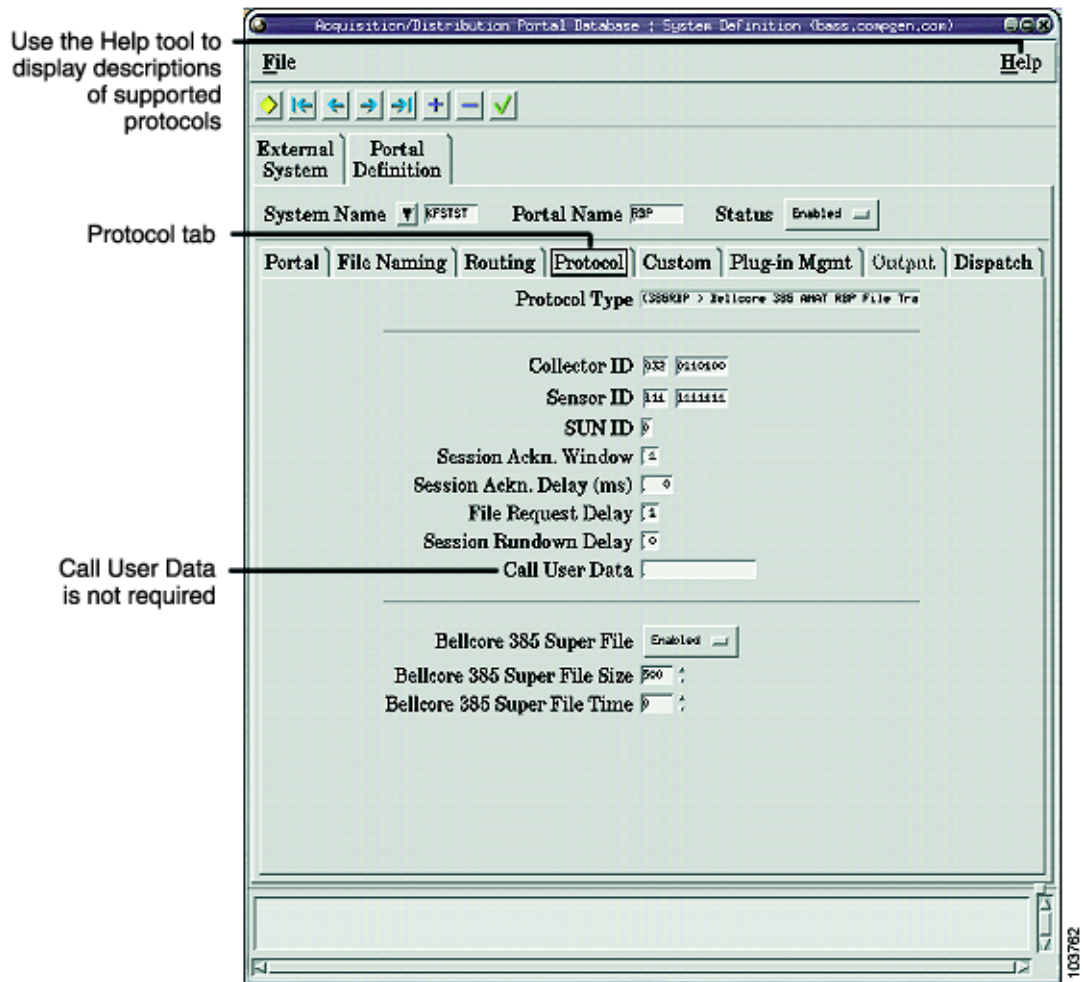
Use the Help tool to display descriptions of supported protocols

Protocol tab

Call User Data is not required

Acquisition/Distribution Portal Database : System Definition (bass.compgen.com)

File

Help

External System

Portal Definition

System Name KFSTST

Portal Name RBP

Status Enabled

Portal

File Naming

Routing

Protocol

Custom

Plug-in Mgmt

Output

Dispatch

Protocol Type (385RBP > Bellcore 385 AMAT RBP File Tra

Collector ID 032 0110100

Sensor ID 111 1111111

SUN ID 0

Session Ackn. Window 1

Session Ackn. Delay (ms) 0

File Request Delay 1

Session Rundown Delay 0

Call User Data

Bellcore 385 Super File Enabled

Bellcore 385 Super File Size 500

Bellcore 385 Super File Time 0

103782